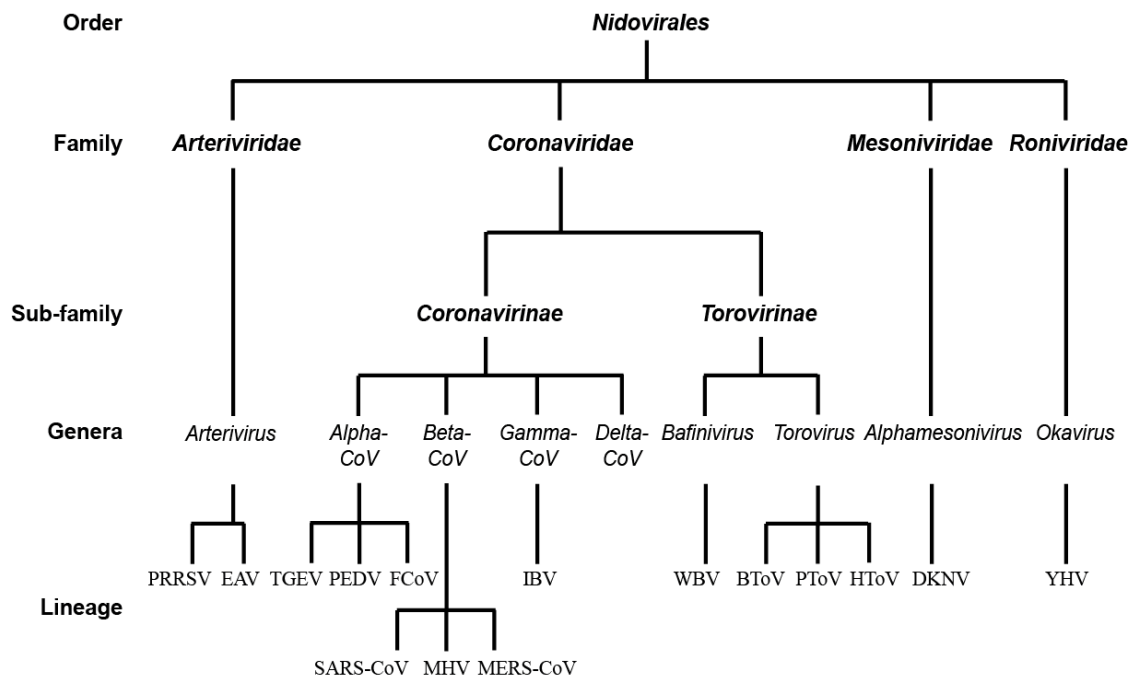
Order
Nidovirales

Family
Arteriviridae
Coronaviridae
Mesoniviridae
Roniviridae

Sub-family
Coronavirinae
Torovirinae

Genera
Arterivirus
Alpha-CoV
Beta-CoV
Gamma-CoV
Delta-CoV
Bafinivirus
Torovirus
Alphamesonivirus
Okavirus

PRRSV EAV TGEV PEDV FCoV IBV WBV BToV PToV HToV DKNV YHV

Lineage

SARS-CoV MHV MERS-CoV